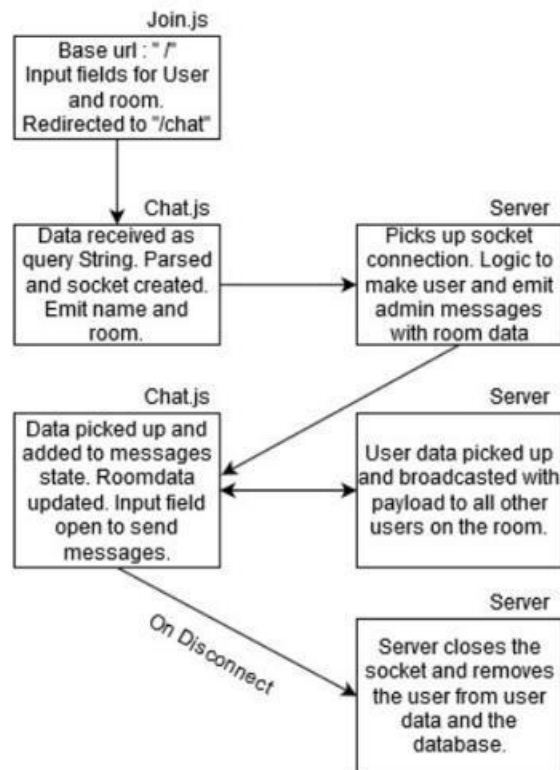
Join.js

Base url : " /" Input fields for User and room. Redirected to "/chat"

Chat.js

Data received as query String. Parsed and socket created. Emit name and room.

Server

Picks up socket connection. Logic to make user and emit admin messages with room data

Chat.js

Data picked up and added to messages state. Roomdata updated. Input field open to send messages.

Server

User data picked up and broadcasted with payload to all other users on the room.

On Disconnect

Server

Server closes the socket and removes the user from user data and the database.